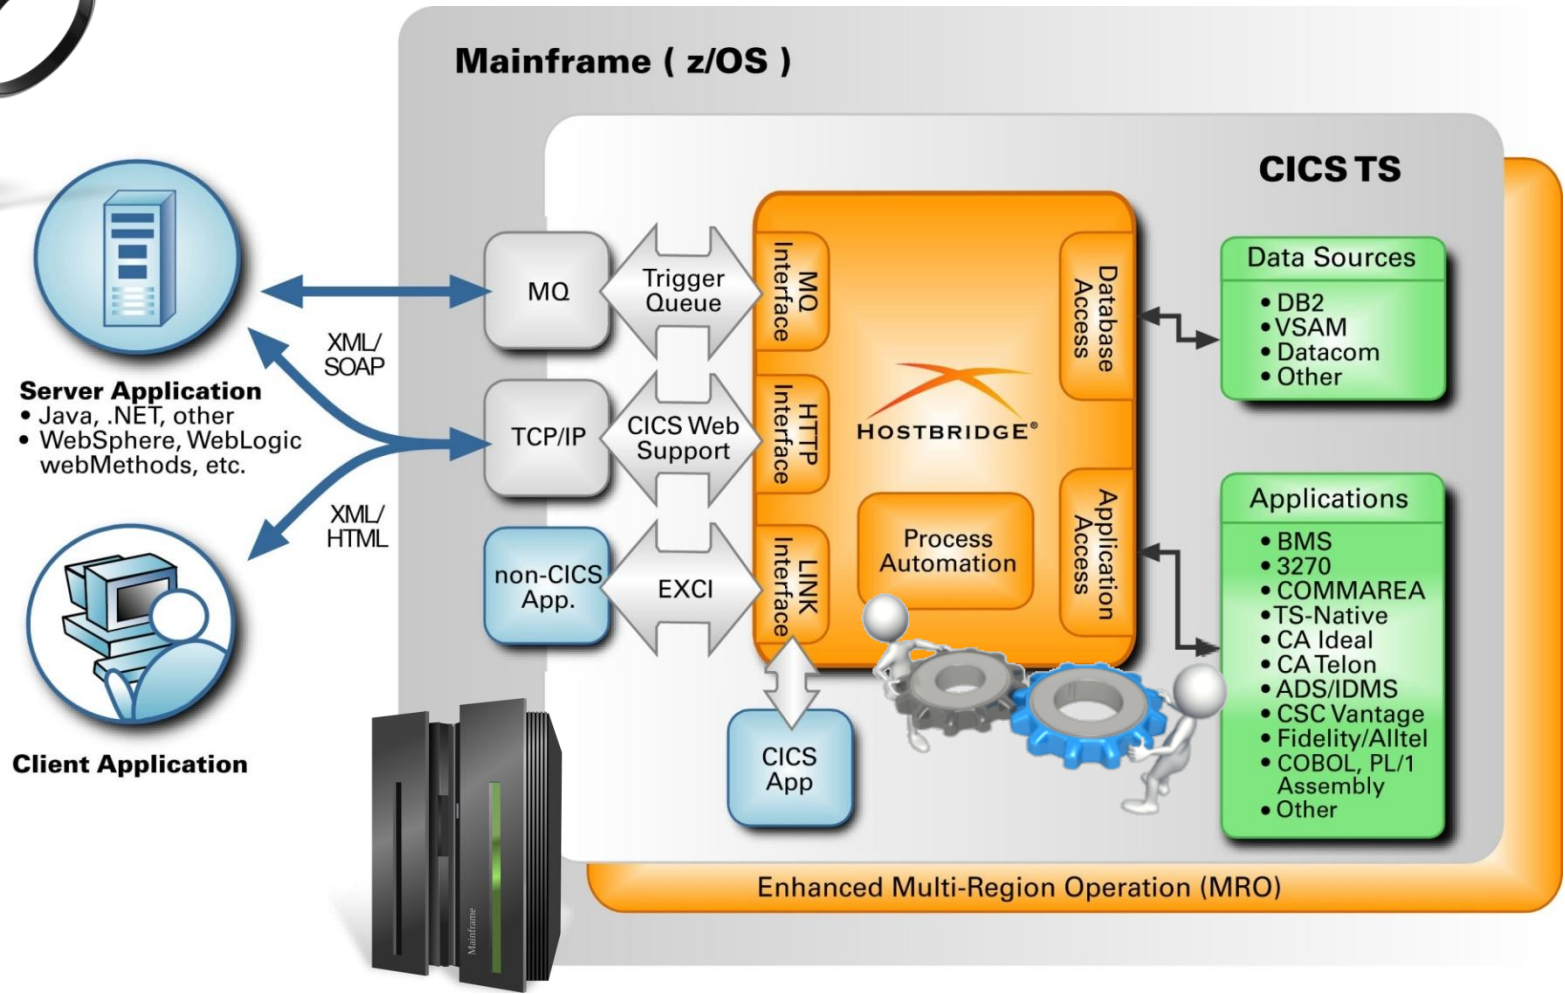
Mainframe ( z/OS )

CICS TS

Server Application
• Java, .NET, other
• WebSphere, WebLogic webMethods, etc.

XML/ SOAP

XML/ HTML

Client Application

MQ

Trigger Queue

TCP/IP

CICS Web Support

non-CICS App.

EXCI

MQ Interface

HTTP Interface

LINK Interface

HOSTBRIDGE®

Process Automation

Database Access

Application Access

CICS App

Data Sources
• DB2
• VSAM
• Datacom
• Other

Applications
• BMS
• 3270
• COMMAREA
• TS-Native
• CA Ideal
• CA Telon
• ADS/IDMS
• CSC Vantage
• Fidelity/Alltel
• COBOL, PL/1 Assembly
• Other

Enhanced Multi-Region Operation (MRO)

Mainframe